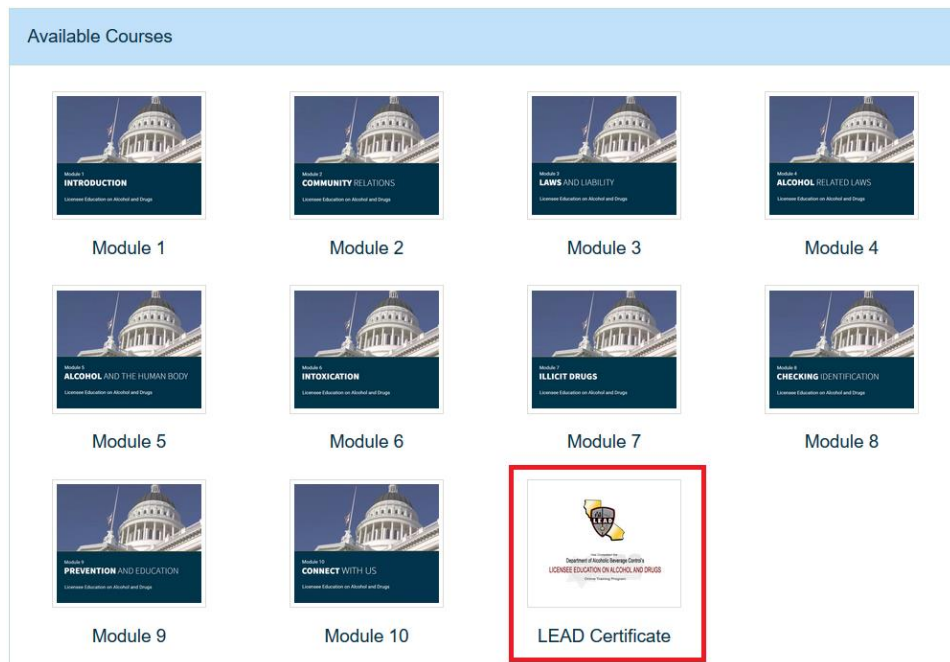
Available Courses

Module 1
INTRODUCTION
Licensee Education on Alcohol and Drugs

Module 1

Module 2
COMMUNITY RELATIONS
Licensee Education on Alcohol and Drugs

Module 2

Module 3
LAWS AND LIABILITY
Licensee Education on Alcohol and Drugs

Module 3

Module 4
ALCOHOL RELATED LAWS
Licensee Education on Alcohol and Drugs

Module 4

Module 5
ALCOHOL AND THE HUMAN BODY
Licensee Education on Alcohol and Drugs

Module 5

Module 6
INTOXICATION
Licensee Education on Alcohol and Drugs

Module 6

Module 7
ILLICIT DRUGS
Licensee Education on Alcohol and Drugs

Module 7

Module 8
CHECKING IDENTIFICATION
Licensee Education on Alcohol and Drugs

Module 8

Module 9
PREVENTION AND EDUCATION
Licensee Education on Alcohol and Drugs

Module 9

Module 10
CONNECT WITH US
Licensee Education on Alcohol and Drugs

Module 10

LEAD
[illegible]
Department of Alcoholic Beverage Control's
LICENSEE EDUCATION ON ALCOHOL AND DRUGS
Online Training Program

LEAD Certificate